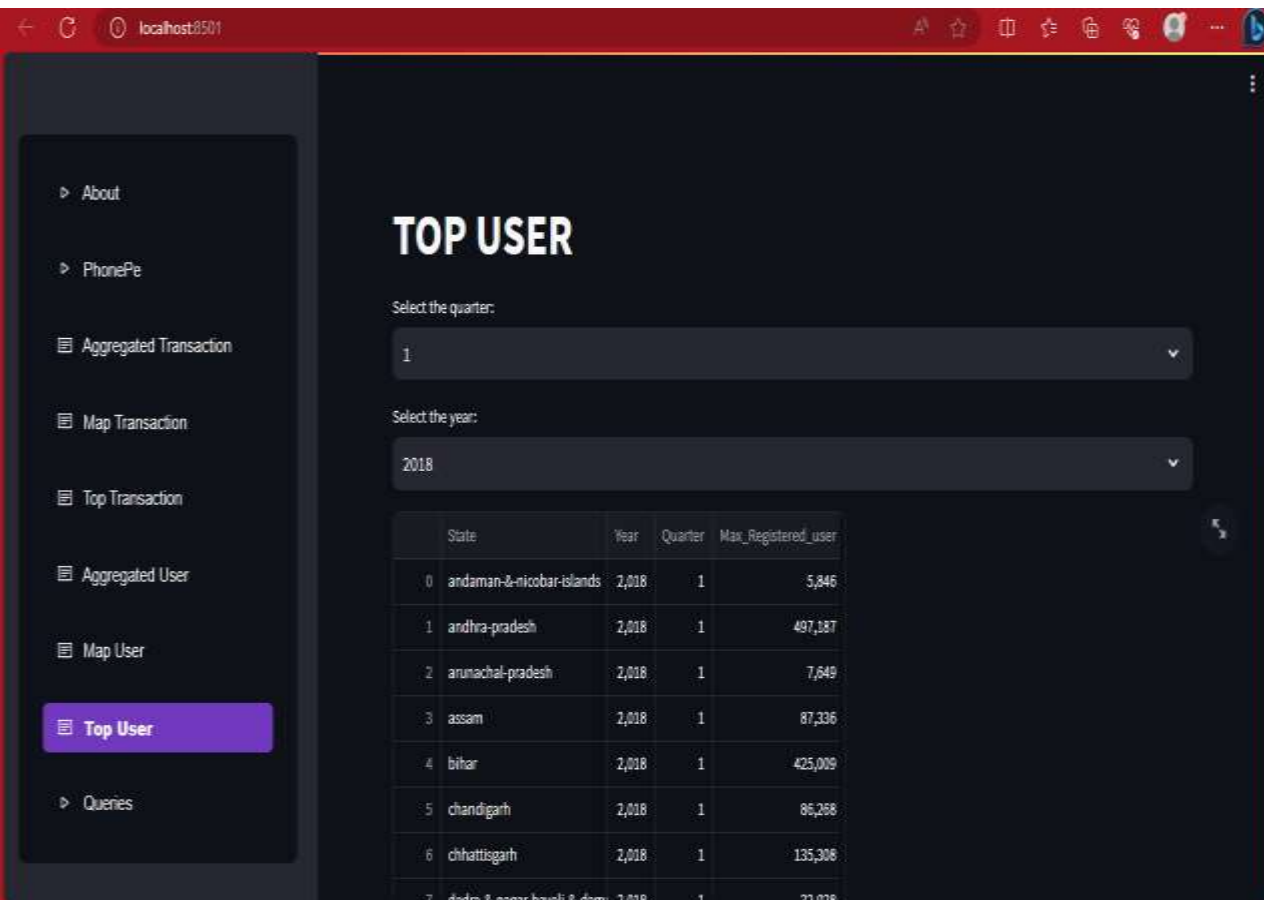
localhost:8501

About

PhonePe

Aggregated Transaction

Map Transaction

Top Transaction

Aggregated User

Map User

Top User

Queries

TOP USER

Select the quarter:

1

Select the year:

2018

| | State | Year | Quarter | Max_Registered_user |
|---|---|---|---|---|
| 0 | andaman-&-nicobar-islands | 2,018 | 1 | 5,846 |
| 1 | andhra-pradesh | 2,018 | 1 | 497,187 |
| 2 | arunachal-pradesh | 2,018 | 1 | 7,649 |
| 3 | assam | 2,018 | 1 | 87,336 |
| 4 | bihar | 2,018 | 1 | 425,009 |
| 5 | chandigarh | 2,018 | 1 | 86,268 |
| 6 | chhattisgarh | 2,018 | 1 | 135,308 |
| 7 | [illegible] | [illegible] | 1 | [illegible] |